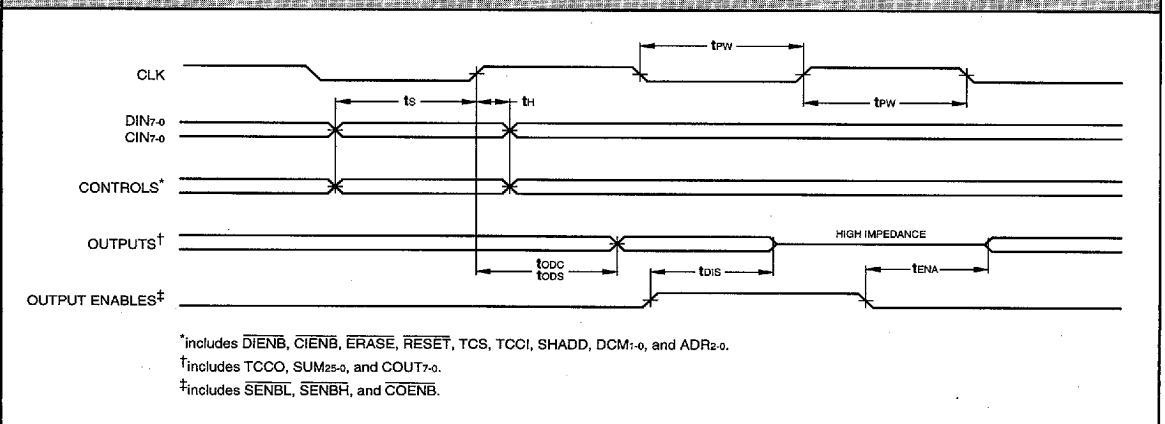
$t_{PW}$

CLK

$t_{PW}$

$t_S$

$t_H$

$DIN_{7-0}$

$CIN_{7-0}$

CONTROLS*

OUTPUTS†

HIGH IMPEDANCE

$t_{ODC}$

$t_{ODS}$

$t_{DIS}$

$t_{ENA}$

OUTPUT ENABLES‡

*includes $\overline{DIENB}$, $\overline{CIENB}$, $\overline{ERASE}$, $\overline{RESET}$, TCS, TCCI, SHADD, $DCM_{1-0}$, and $ADR_{2-0}$.

†includes TCCO, $SUM_{25-0}$, and $COUT_{7-0}$.

‡includes $\overline{SENBL}$, $\overline{SENBH}$, and $\overline{COENB}$.